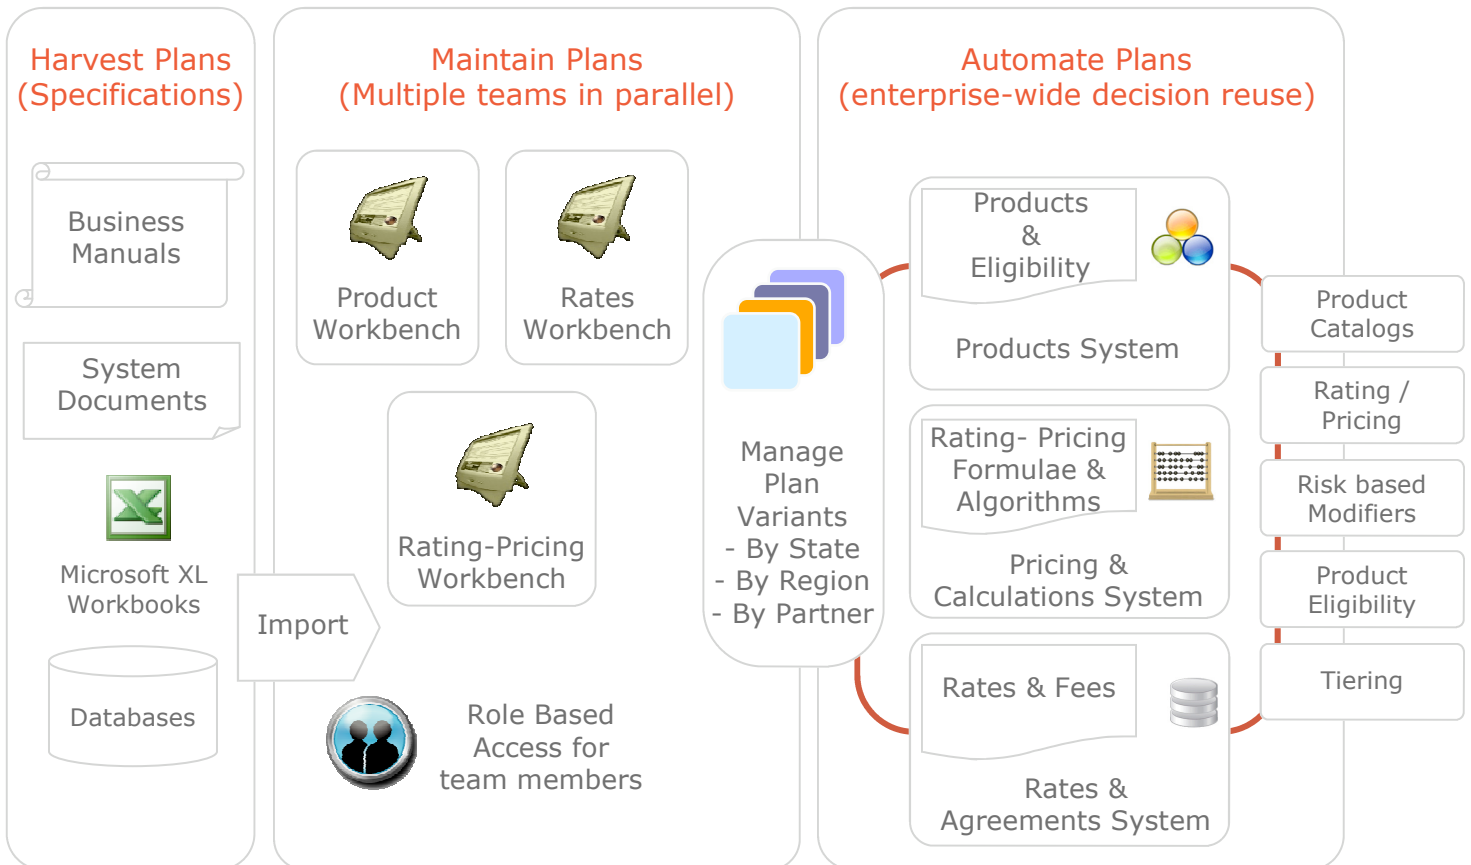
Harvest Plans
(Specifications)

Business Manuals

System Documents

Microsoft XL Workbooks

Databases

Maintain Plans
(Multiple teams in parallel)

Product Workbench

Rates Workbench

Rating-Pricing Workbench

Import

Role Based Access for team members

Manage Plan Variants
- By State
- By Region
- By Partner

Automate Plans
(enterprise-wide decision reuse)

Products & Eligibility

Products System

Rating- Pricing Formulae & Algorithms

Pricing & Calculations System

Rates & Fees

Rates & Agreements System

Product Catalogs

Rating / Pricing

Risk based Modifiers

Product Eligibility

Tiering